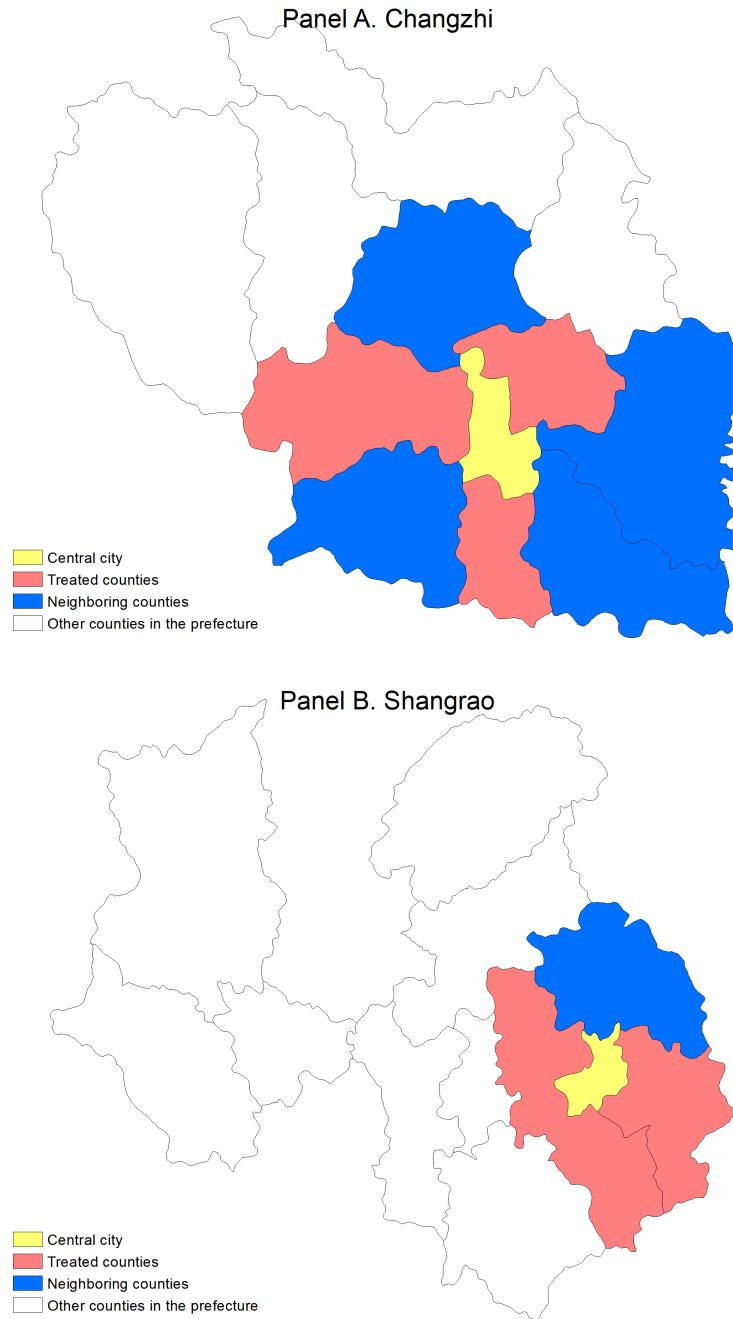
Panel A. Changzhi

Central city
Treated counties
Neighboring counties
Other counties in the prefecture

Panel B. Shangrao

Central city
Treated counties
Neighboring counties
Other counties in the prefecture